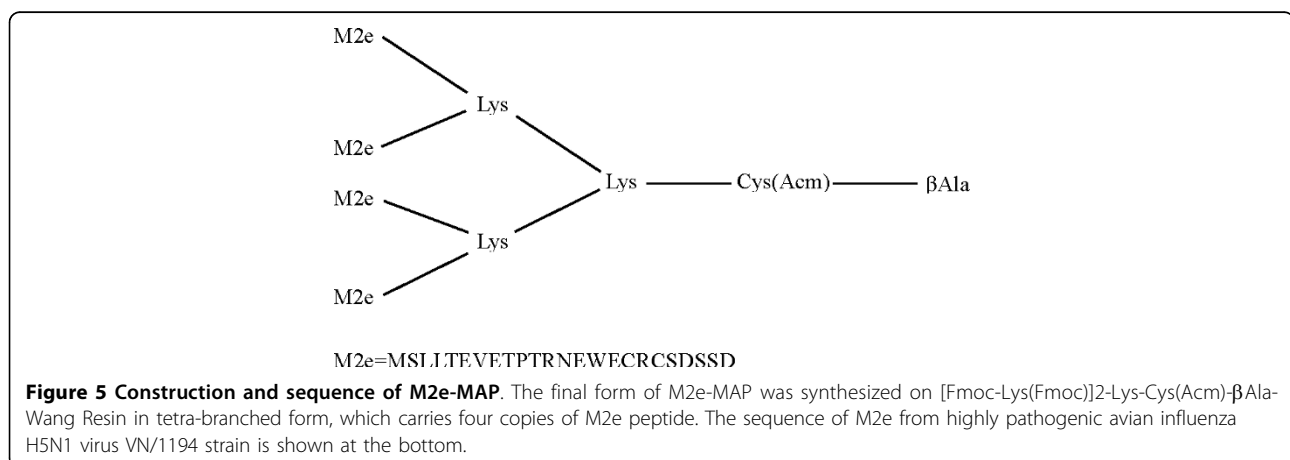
M2e

Lys

M2e

M2e

Lys

Cys(Acm)

βAla

Lys

M2e

M2e=MSLLTEVETPTRNEWECRCSDSSD

**Figure 5 Construction and sequence of M2e-MAP**. The final form of M2e-MAP was synthesized on [Fmoc-Lys(Fmoc)]2-Lys-Cys(Acm)-βAla-Wang Resin in tetra-branched form, which carries four copies of M2e peptide. The sequence of M2e from highly pathogenic avian influenza H5N1 virus VN/1194 strain is shown at the bottom.